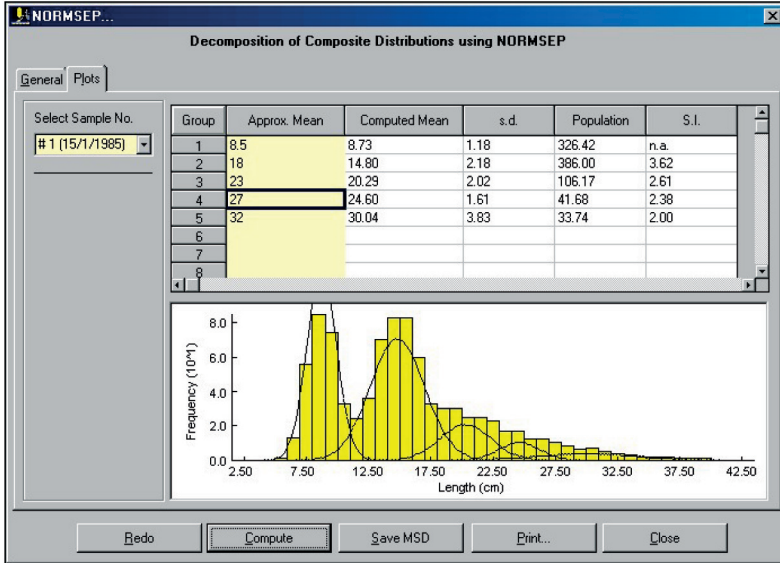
NORMSEP...

Decomposition of Composite Distributions using NORMSEP

General Plots

Select Sample No.

# 1 (15/1/1985)

| Group | Approx. Mean | Computed Mean | s.d. | Population | S.I. |
|---|---|---|---|---|---|
| 1 | 8.5 | 8.73 | 1.18 | 326.42 | n.a. |
| 2 | 18 | 14.80 | 2.18 | 386.00 | 3.62 |
| 3 | 23 | 20.29 | 2.02 | 106.17 | 2.61 |
| 4 | 27 | 24.60 | 1.61 | 41.68 | 2.38 |
| 5 | 32 | 30.04 | 3.83 | 33.74 | 2.00 |
| 6 | | | | | |
| 7 | | | | | |
| 8 | | | | | |

Frequency (10^1)

8.0
6.0
4.0
2.0
0.0

2.50 7.50 12.50 17.50 22.50 27.50 32.50 37.50 42.50

Length (cm)

Redo Compute Save MSD Print... Close